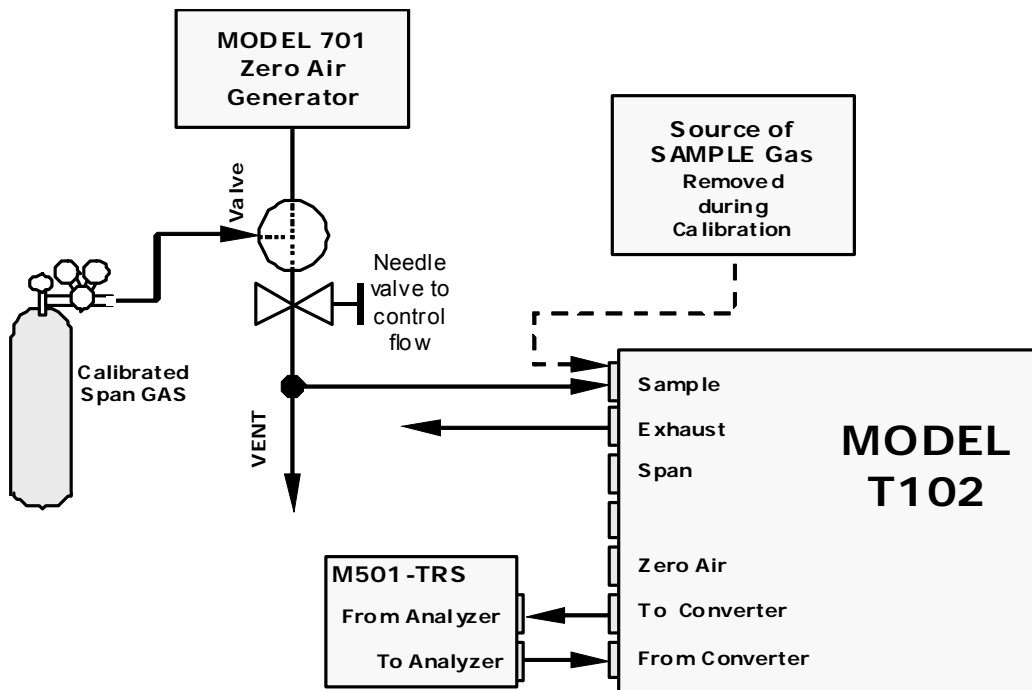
MODEL 701
Zero Air
Generator

Source of
SAMPLE Gas
Removed
during
Calibration

Valve

Needle
valve to
control
flow

Calibrated
Span GAS

VENT

Sample

Exhaust

Span

Zero Air

To Converter

From Converter

MODEL
T102

M501-TRS

From Analyzer

To Analyzer